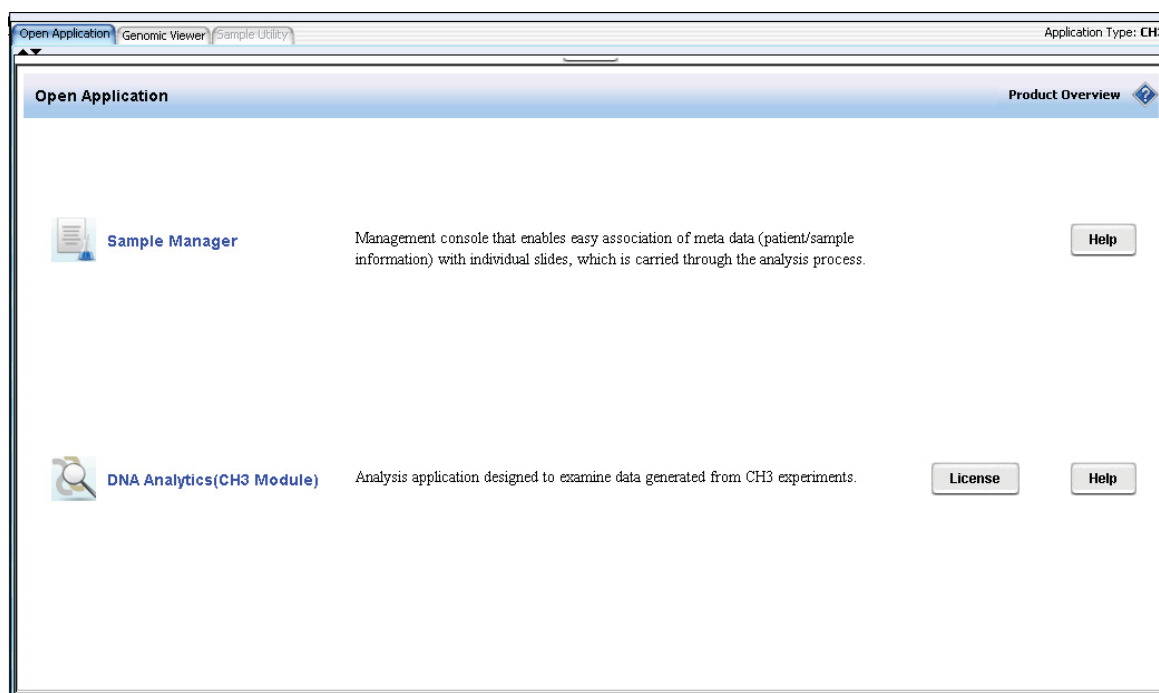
Open Application Genomic Viewer Sample Utility

Application Type: CH

Open Application

Product Overview

Sample Manager

Management console that enables easy association of meta data (patient/sample information) with individual slides, which is carried through the analysis process.

Help

DNA Analytics(CH3 Module)

Analysis application designed to examine data generated from CH3 experiments.

License

Help